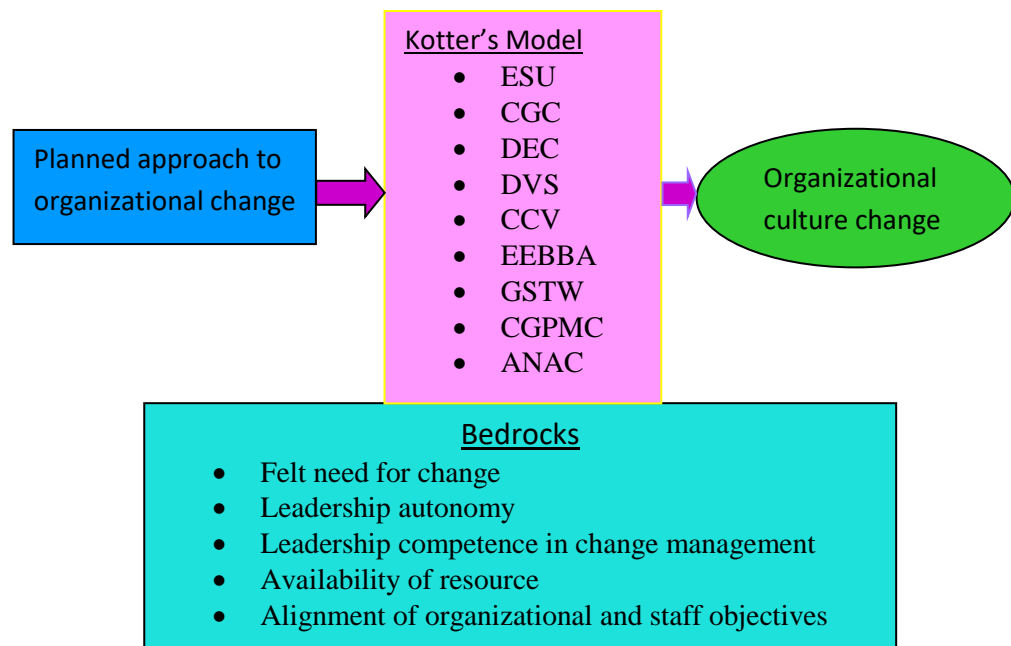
Planned approach to organizational change

Kotter's Model
- ESU
- CGC
- DEC
- DVS
- CCV
- EEBBA
- GSTW
- CGPMC
- ANAC

Organizational culture change

Bedrocks
- Felt need for change
- Leadership autonomy
- Leadership competence in change management
- Availability of resource
- Alignment of organizational and staff objectives